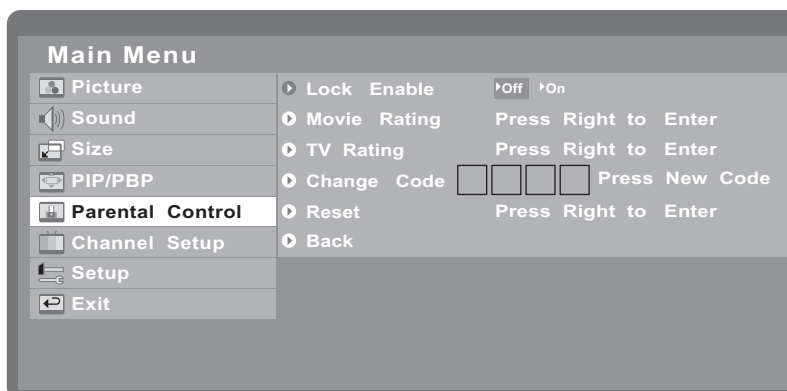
Main Menu

Picture
Sound
Size
PIP/PBP
Parental Control
Channel Setup
Setup
Exit

Lock Enable ▸Off ▸On
Movie Rating Press Right to Enter
TV Rating Press Right to Enter
Change Code Press New Code
Reset Press Right to Enter
Back